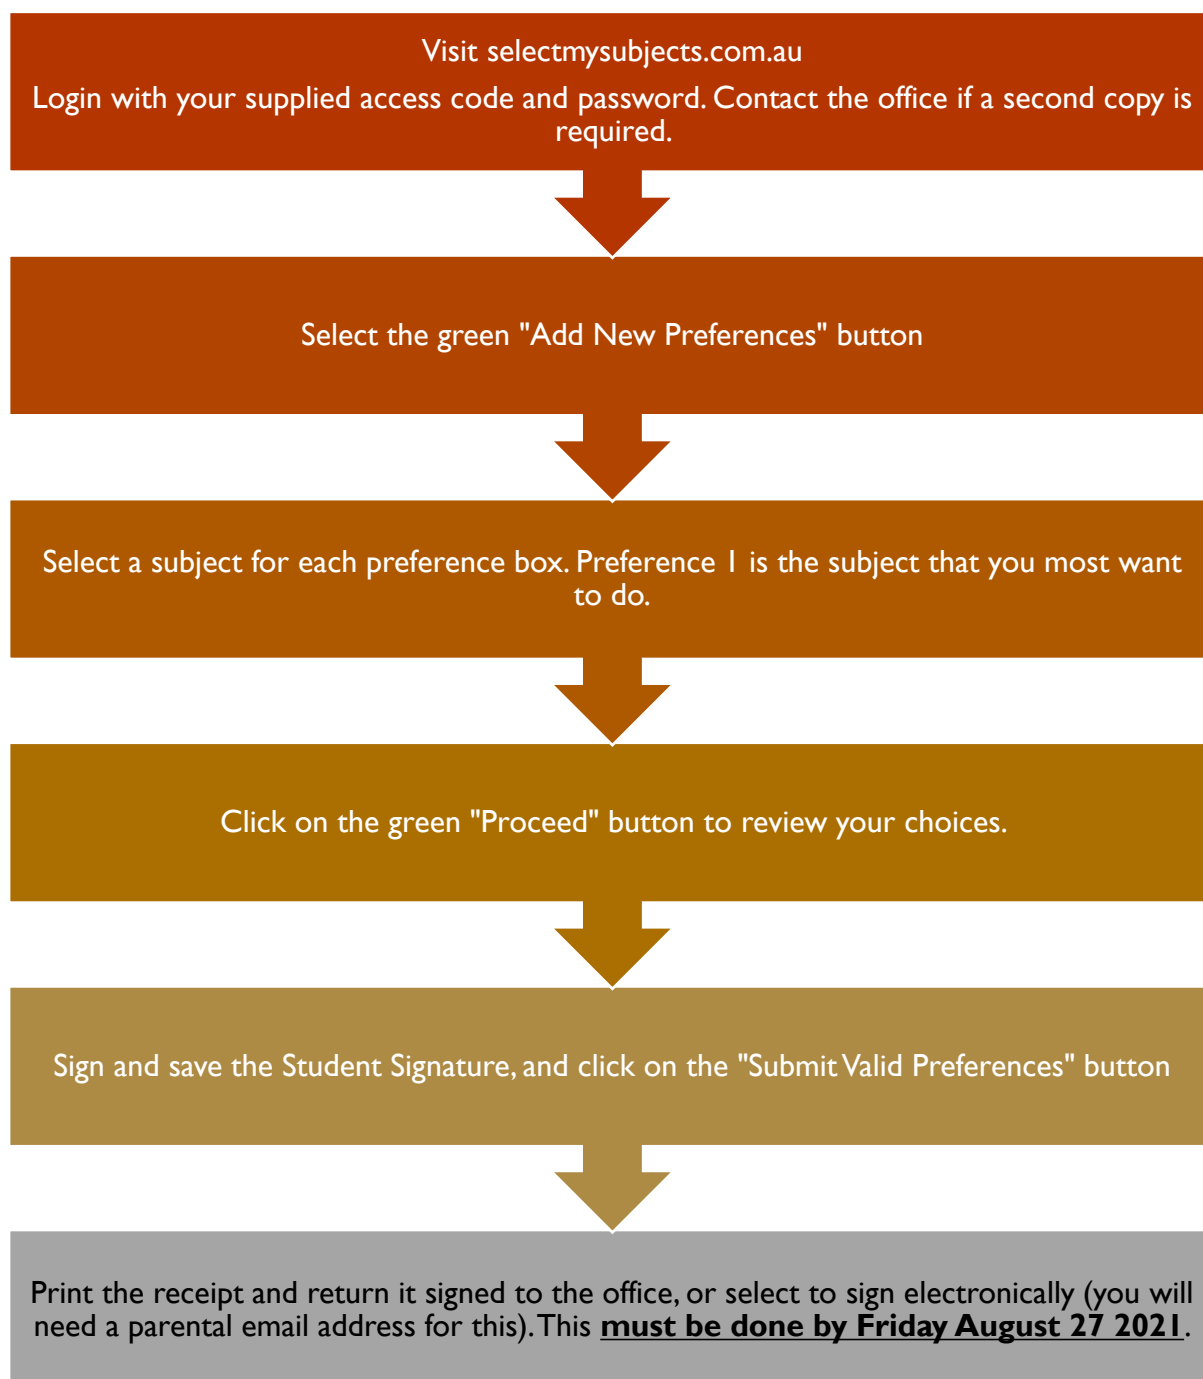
Visit selectmysubjects.com.au

Login with your supplied access code and password. Contact the office if a second copy is required.

Select the green "Add New Preferences" button

Select a subject for each preference box. Preference 1 is the subject that you most want to do.

Click on the green "Proceed" button to review your choices.

Sign and save the Student Signature, and click on the "Submit Valid Preferences" button

Print the receipt and return it signed to the office, or select to sign electronically (you will need a parental email address for this). This **must be done by Friday August 27 2021**.